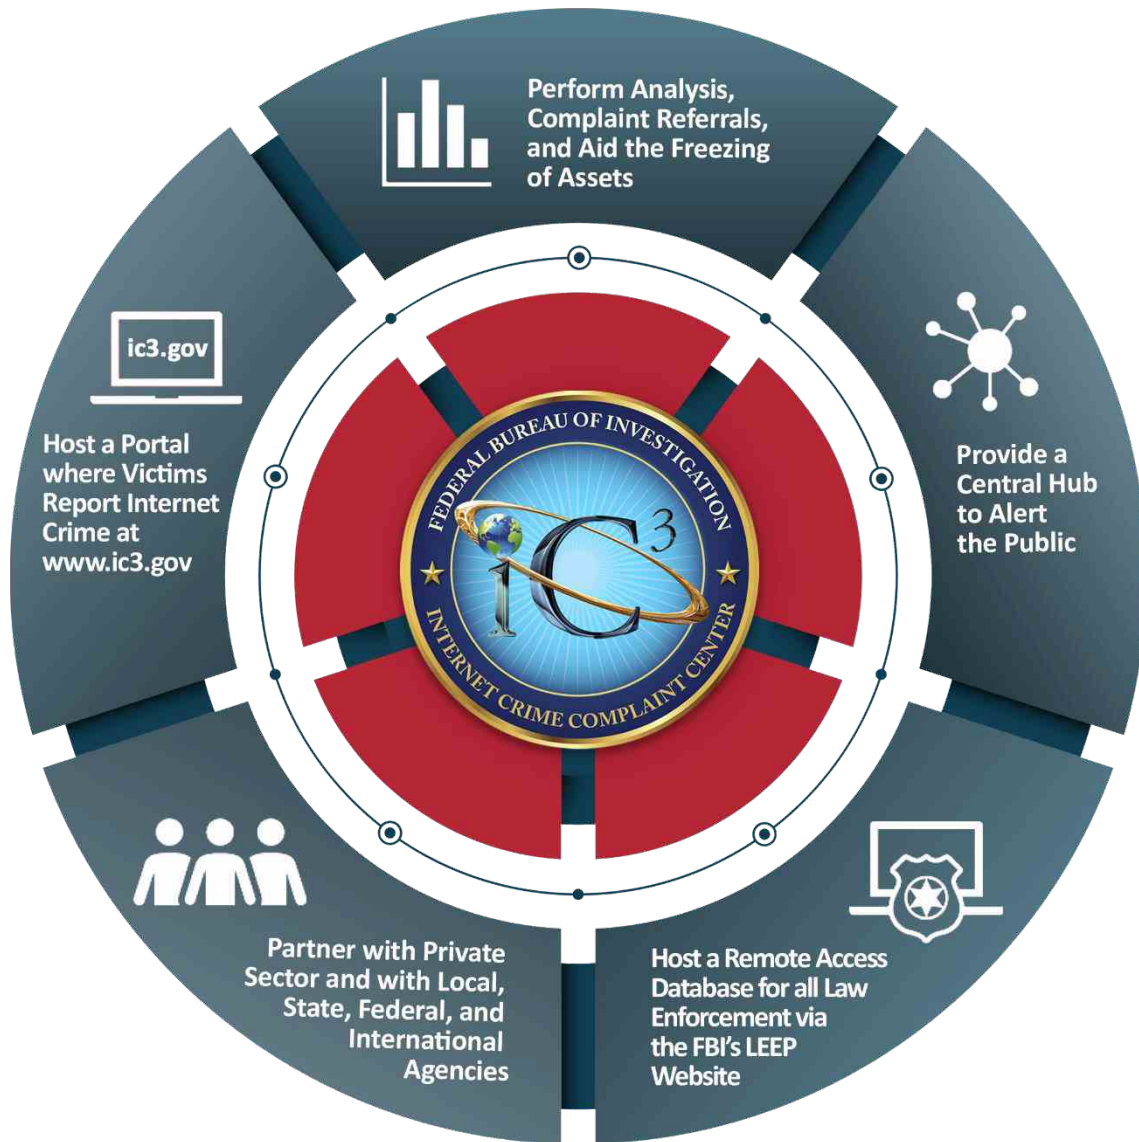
Perform Analysis, Complaint Referrals, and Aid the Freezing of Assets

Provide a Central Hub to Alert the Public

Host a Remote Access Database for all Law Enforcement via the FBI's LEEP Website

Partner with Private Sector and with Local, State, Federal, and International Agencies

ic3.gov

Host a Portal where Victims Report Internet Crime at www.ic3.gov

FEDERAL BUREAU OF INVESTIGATION

IC3

INTERNET CRIME COMPLAINT CENTER